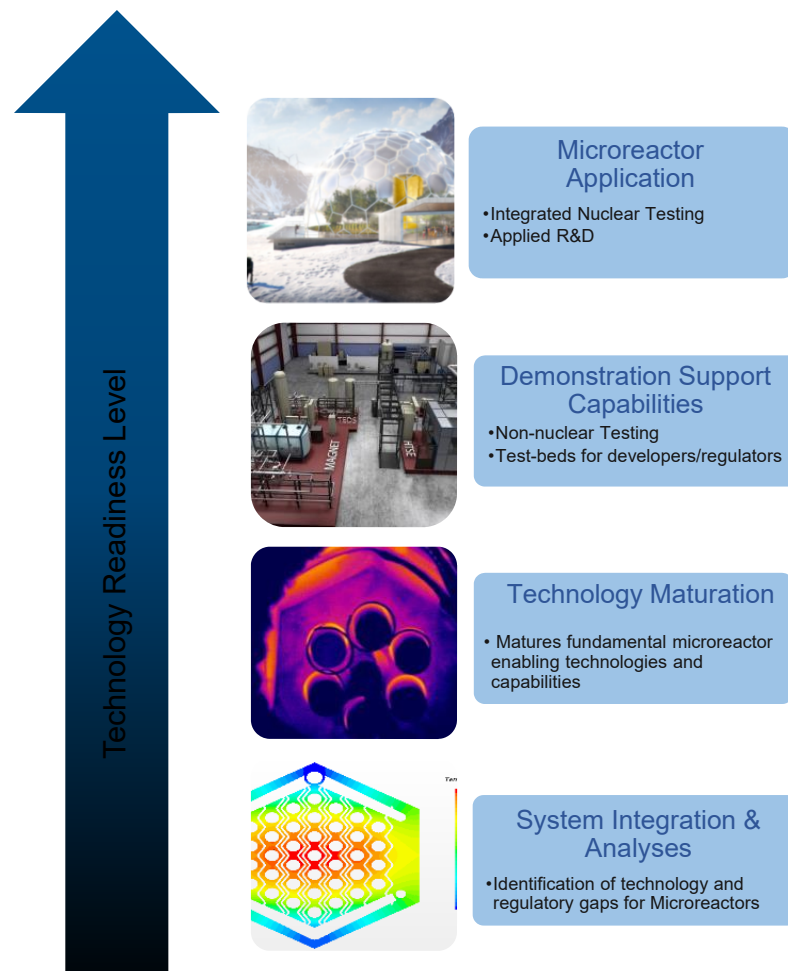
Technology Readiness Level

Microreactor Application
•Integrated Nuclear Testing
•Applied R&D

TREDS
MAGNET
SPHERE

Demonstration Support Capabilities
•Non-nuclear Testing
•Test-beds for developers/regulators

Technology Maturation
• Matures fundamental microreactor enabling technologies and capabilities

Tem

System Integration & Analyses
•Identification of technology and regulatory gaps for Microreactors